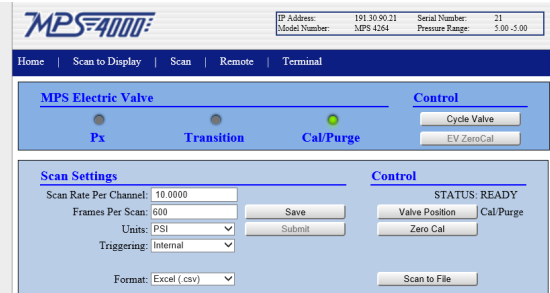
MPS 4000

| IP Address: | 191.30.90.21 | Serial Number: | 21 |
|---|---|---|---|
| Model Number: | MPS 4264 | Pressure Range: | 5.00 -5.00 |

Home | Scan to Display | Scan | Remote | Terminal

MPS Electric Valve

Px Transition Cal/Purge

Control

Cycle Valve

EV ZeroCal

Scan Settings

Scan Rate Per Channel: 10.0000

Frames Per Scan: 600

Units: PSI

Triggering: Internal

Save

Submit

Format: Excel (.csv)

Control

STATUS: READY

Valve Position Cal/Purge

Zero Cal

Scan to File